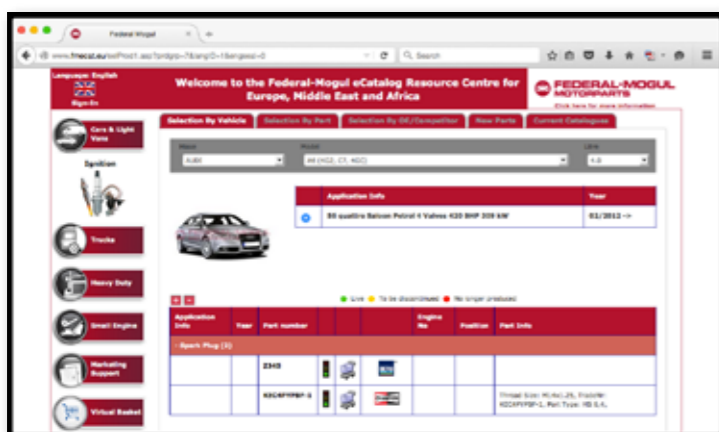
Federal-Mogul

www.fmecat.eu/eProd1.asp?ordpp=7&lngID=1&engcd=0

Search

Language: English

Sign-In

Welcome to the Federal-Mogul eCatalog Resource Centre for Europe, Middle East and Africa

FEDERAL-MOGUL MOTORPARTS

Click here for more information

Cars & Light Vans

Ignition

Trucks

Heavy Duty

Small Engine

Marketing Support

Virtual Basket

Selection By Vehicle

Selection By Part

Selection By OE/Competitor

New Parts

Current Catalogues

Make

AUDI

Model

A6 (4G2, C7, 4GC)

Litre

4.0

Application Info

Year

S6 quattro Saloon Petrol 4 Valves 420 BHP 309 kW

01/2012 -->

Live

To be discontinued

No longer produced

| Application Info | Year | Part number | | | | Engine No | Position | Part Info |
|---|---|---|---|---|---|---|---|---|
| - Spark Plug (2) | | | | | | | | |
| | | 2343 | | | | | | |
| | | KC6FYPBF-1 | | | | | | Thread Size: M14x1.25, Tracker: KC6FYPBF-1, Part Type: HB S.A. |